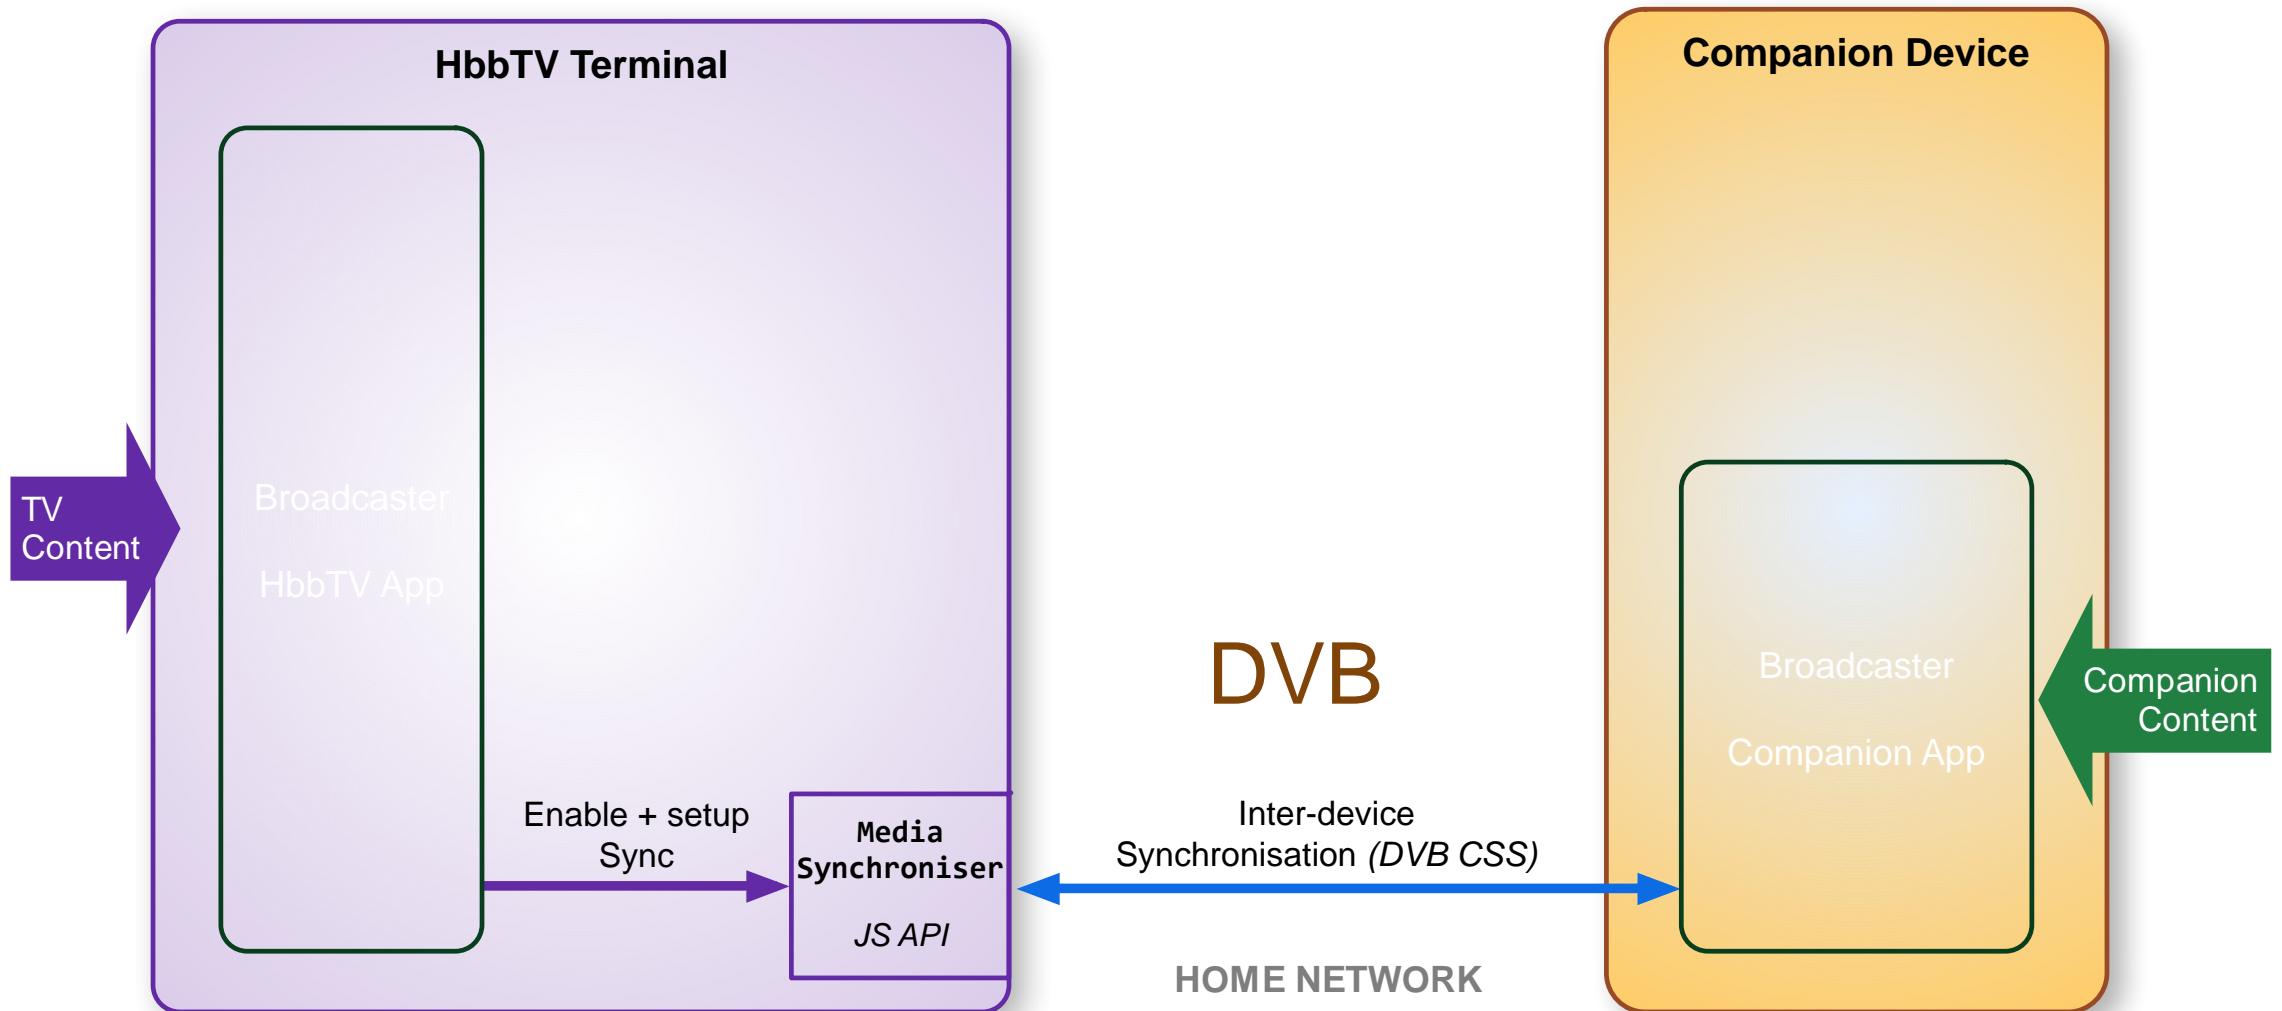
HbbTV Terminal

TV Content

Broadcaster

HbbTV App

Enable + setup Sync

Media Synchroniser

JS API

DVB

Inter-device Synchronisation (DVB CSS)

HOME NETWORK

Companion Device

Broadcaster

Companion App

Companion Content